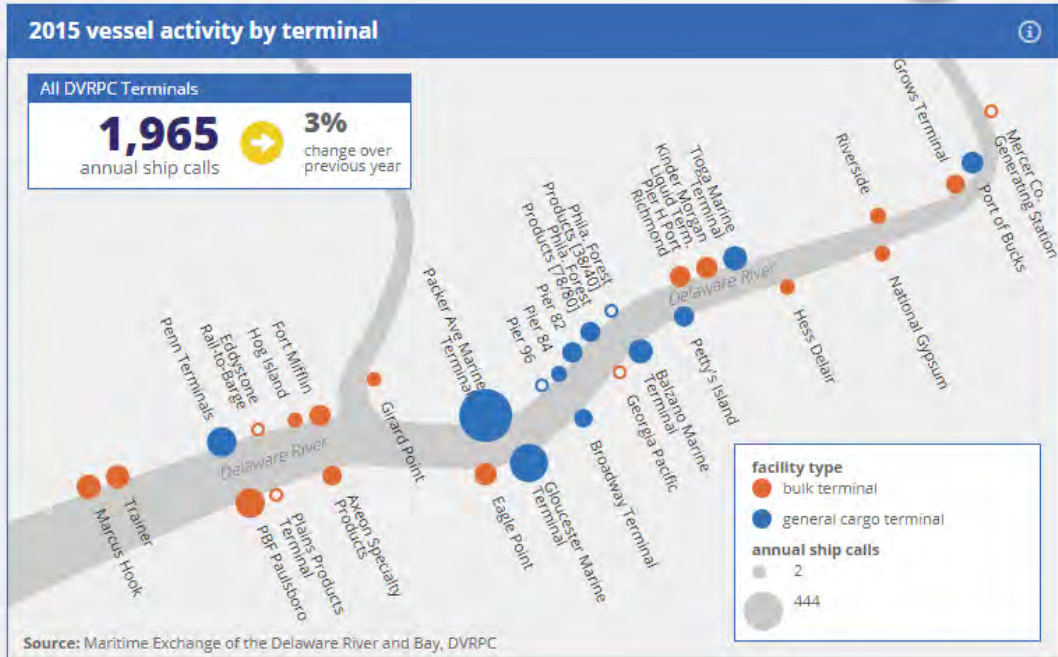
2015 vessel activity by terminal

All DVRPC Terminals

1,965
annual ship calls

3%
change over previous year

Grows Terminal
Mercer Co. Generating Station
Port of Bucks
Riverside
National Gypsum
Tioga Marine Terminal
Kinder Morgan Liquid Term.
Pier H Port Richmond
Hess Delair
Delaware River
Phila. Forest Products [38/40]
Phila. Forest Products [78/80]
Pier 82
Pier 84
Pier 96
Petty's Island
Packer Ave Marine Terminal
Balzano Marine Terminal
Georgia Pacific
Penn Terminals
Eddystone Rail-to-Barge
Hog Island
Fort Mifflin
Girard Point
Broadway Terminal
Delaware River
Gloucester Marine Terminal
Eagle Point
Trainer
Marcus Hook
PBF Paulsboro
Plains Products Terminal
Axeon Specialty Products

facility type
bulk terminal
general cargo terminal
annual ship calls
2
444

Source: Maritime Exchange of the Delaware River and Bay, DVRPC